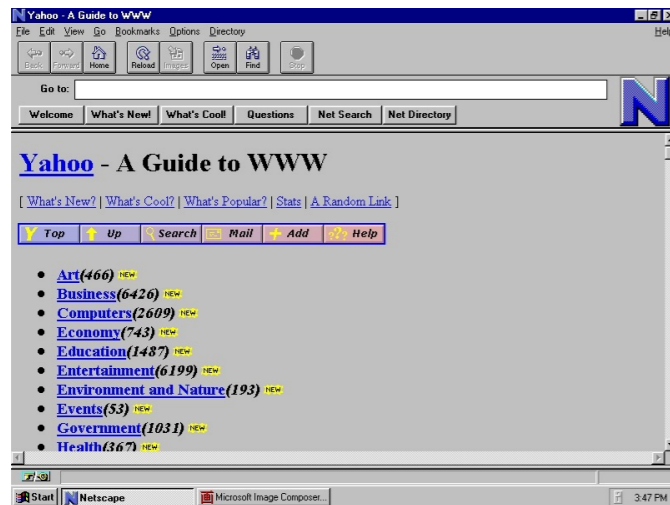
Yahoo - A Guide to WWW

File Edit View Go Bookmarks Options Directory Help

Back Forward Home Reload Images Open Find Stop

Go to:

Welcome What's New! What's Cool! Questions Net Search Net Directory

Yahoo - A Guide to WWW

[ What's New? | What's Cool? | What's Popular? | Stats | A Random Link ]

Top Up Search Mail Add Help

- Art(466) NEW
- Business(6426) NEW
- Computers(2609) NEW
- Economy(743) NEW
- Education(1487) NEW
- Entertainment(6199) NEW
- Environment and Nature(193) NEW
- Events(53) NEW
- Government(1031) NEW
- Health(367) NEW

Start Netscape Microsoft Image Composer... 3:47 PM